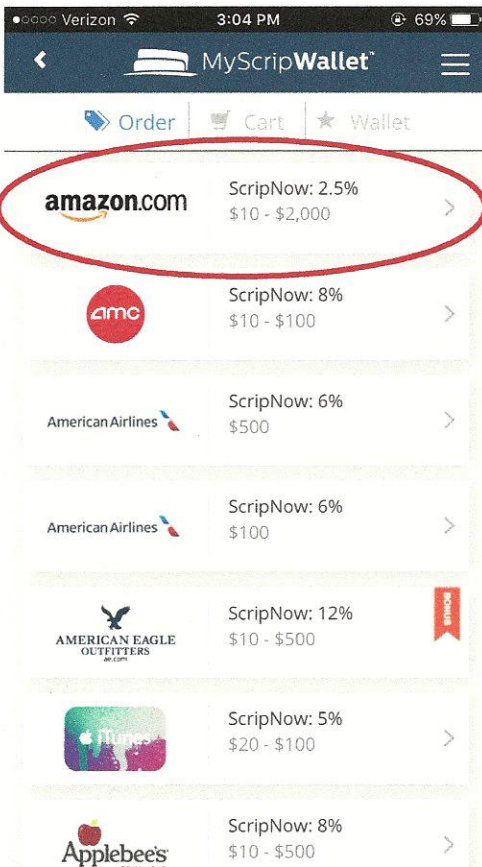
●○○○○ Verizon 3:04 PM 69%

MyScripWallet™

Order Cart Wallet

amazon.com
ScripNow: 2.5%
$10 - $2,000

amc
ScripNow: 8%
$10 - $100

American Airlines
ScripNow: 6%
$500

American Airlines
ScripNow: 6%
$100

AMERICAN EAGLE OUTFITTERS ae.com
ScripNow: 12%
$10 - $500
BONUS

iTunes
ScripNow: 5%
$20 - $100

Applebee's
ScripNow: 8%
$10 - $500